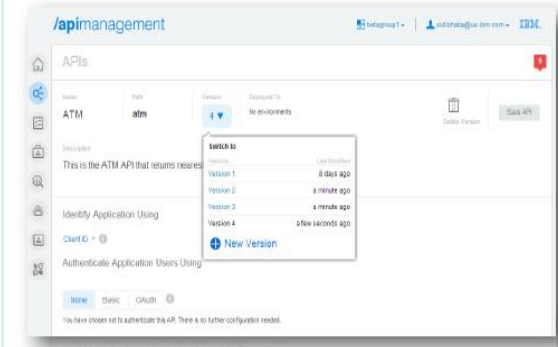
/apimanagement

betagroup1 ▾ siddhhaha@us.ibm.com ▾ IBM.

APIs

Name
ATM

Path
atm

Version
4 ▾

Deployed To
No environments

Delete Version

Save API

Description
This is the ATM API that returns neares

Switch to

| Version | Last Modified |
|---|---|
| Version 1 | 8 days ago |
| Version 2 | a minute ago |
| Version 3 | a minute ago |
| Version 4 | a few seconds ago |

New Version

Identify Application Using

Client ID

Authenticate Application Users Using

None Basic OAuth

You have chosen not to authenticate this API. There is no further configuration needed.